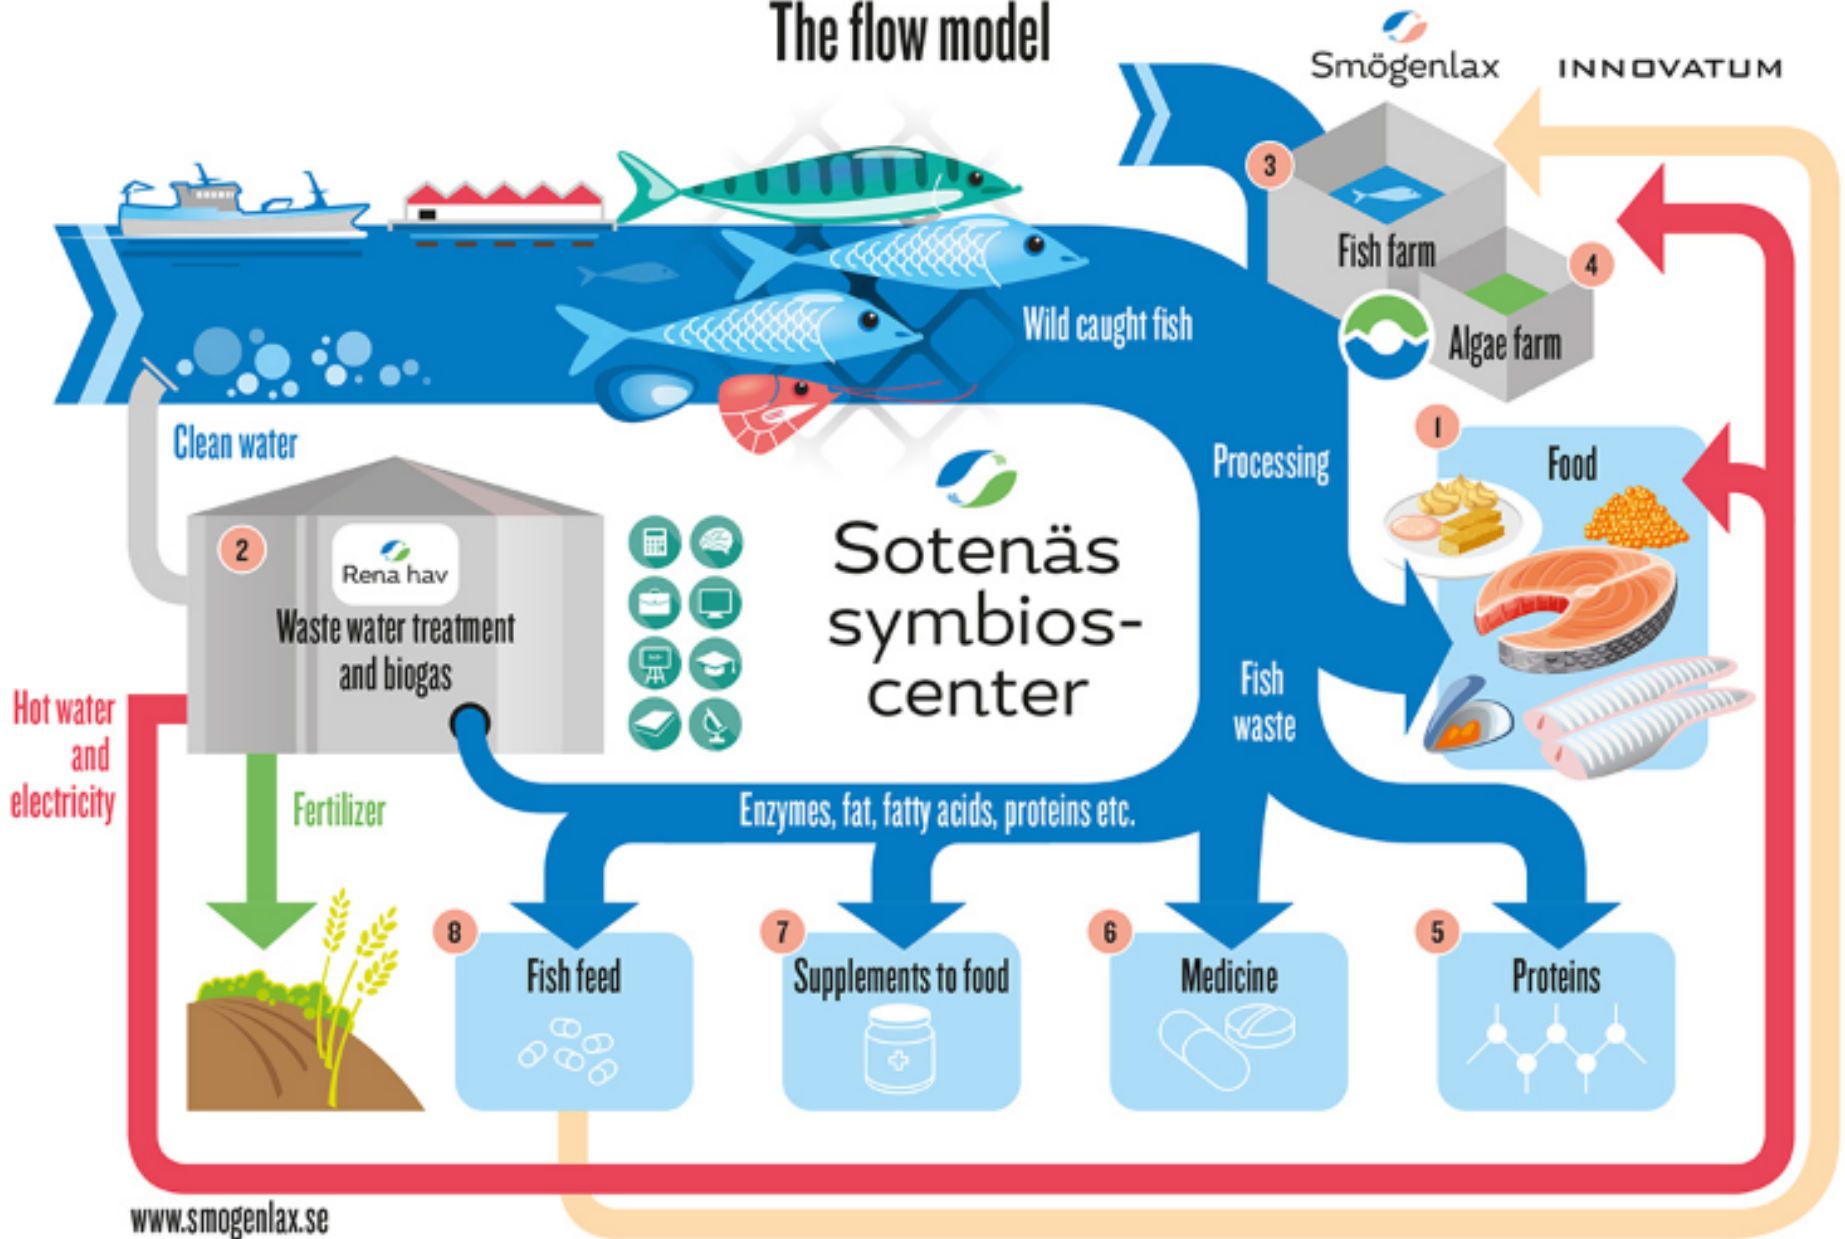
The flow model

Smögenlax

INNOVATUM

3
Fish farm

4
Algae farm

Wild caught fish

Clean water

Processing

1
Food

2
Rena hav
Waste water treatment and biogas

Sotenäs symbios-center

Fish waste

Hot water and electricity

Fertilizer

Enzymes, fat, fatty acids, proteins etc.

8
Fish feed

7
Supplements to food

6
Medicine

5
Proteins

www.smogenlax.se